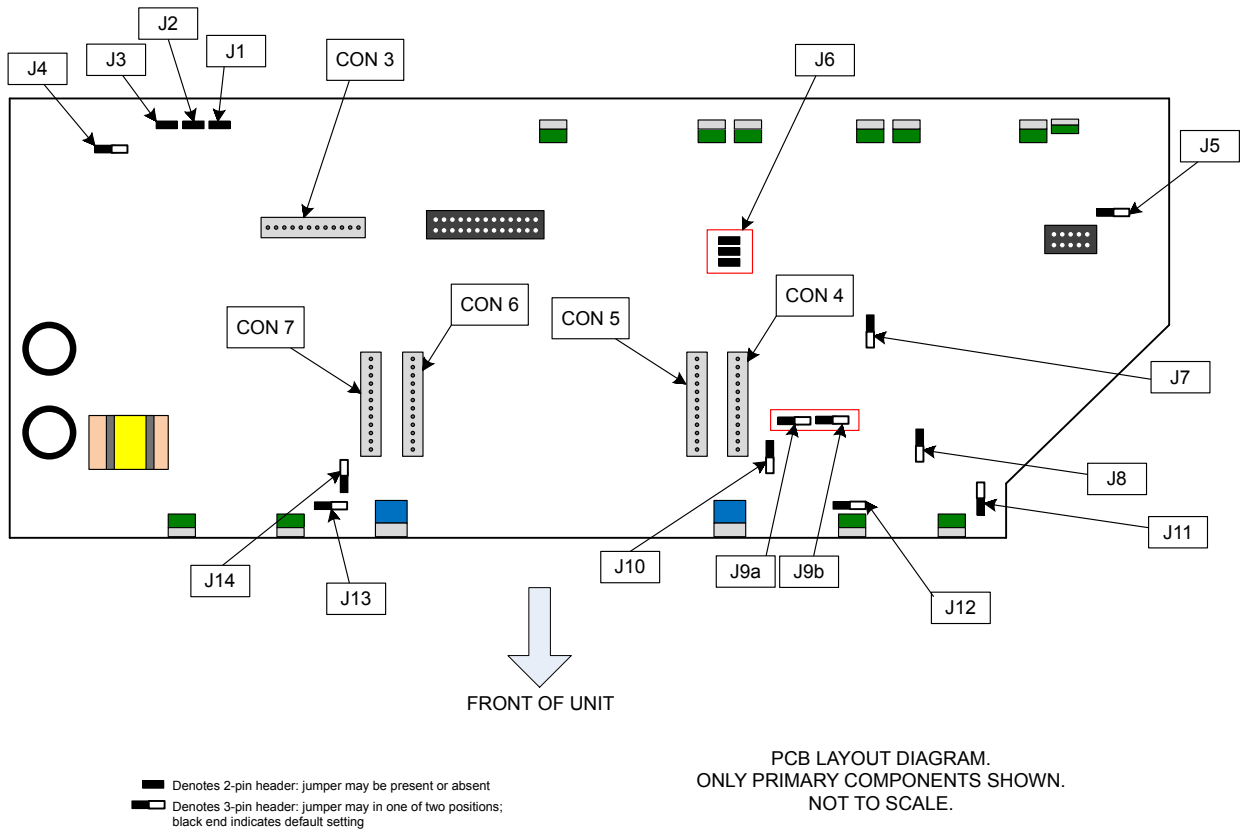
J4

J3

J2

J1

CON 3

J6

J5

CON 7

CON 6

CON 5

CON 4

J7

J8

J11

J14

J13

J10

J9a

J9b

J12

FRONT OF UNIT

Denotes 2-pin header: jumper may be present or absent

Denotes 3-pin header: jumper may in one of two positions; black end indicates default setting

PCB LAYOUT DIAGRAM.
ONLY PRIMARY COMPONENTS SHOWN.
NOT TO SCALE.